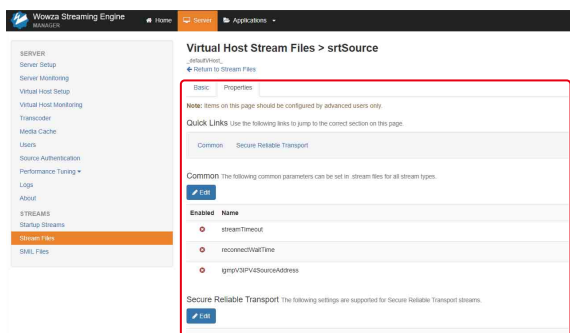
Wowza Streaming Engine
MANAGER

Home
Server
Applications

SERVER
Server Setup
Server Monitoring
Virtual Host Setup
Virtual Host Monitoring
Transcoder
Media Cache
Users
Source Authentication
Performance Tuning
Logs
About

STREAMS
Startup Streams
Stream Files
SMIL Files

Virtual Host Stream Files > srtSource

_defaultVHost_
Return to Stream Files

Basic
Properties

Note: Items on this page should be configured by advanced users only.

Quick Links Use the following links to jump to the correct section on this page.

Common
Secure Reliable Transport

Common The following common parameters can be set in .stream files for all stream types.

Edit

| Enabled | Name |
|---|---|
| | streamTimeout |
| | reconnectWaitTime |
| | igmpV3IPV4SourceAddress |

Secure Reliable Transport The following settings are supported for Secure Reliable Transport streams.

Edit